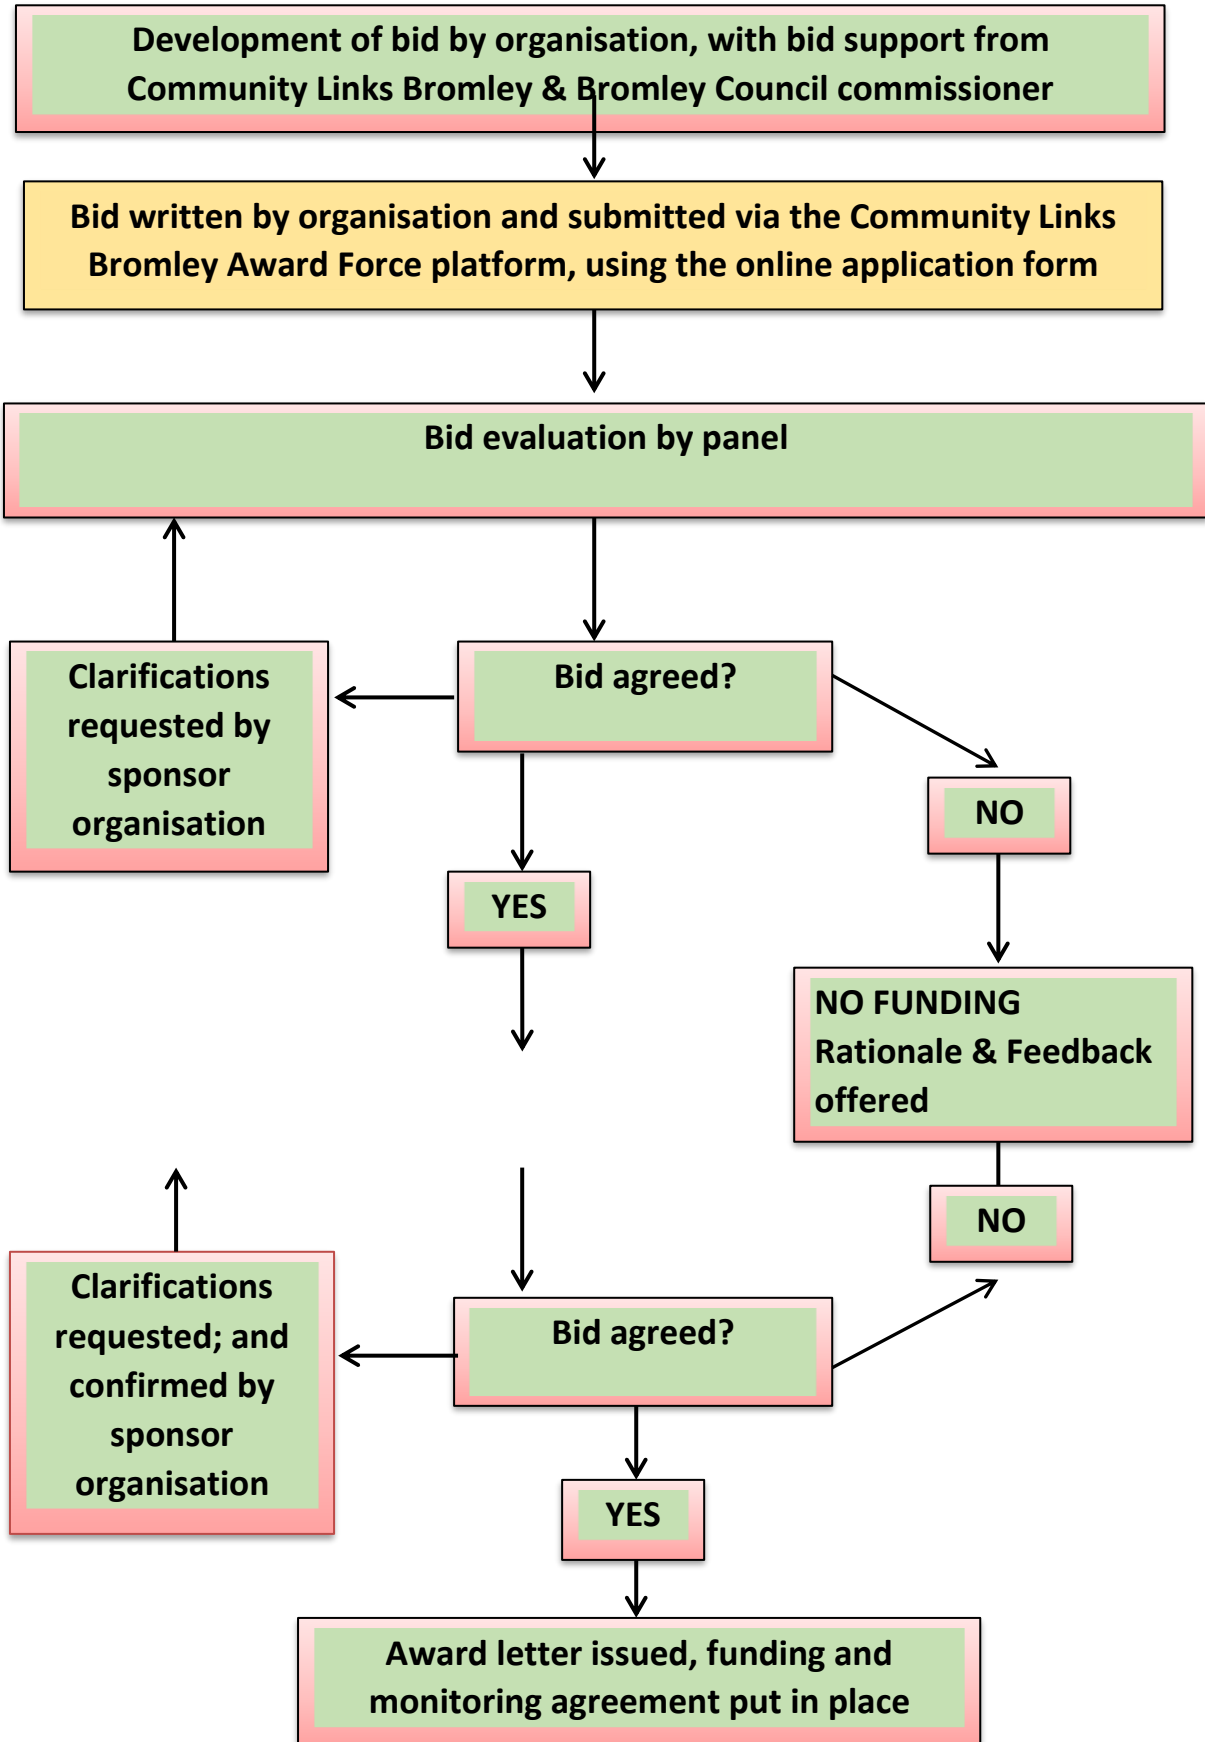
Development of bid by organisation, with bid support from Community Links Bromley & Bromley Council commissioner

Bid written by organisation and submitted via the Community Links Bromley Award Force platform, using the online application form

Bid evaluation by panel

Clarifications requested by sponsor organisation

Bid agreed?

NO

YES

NO FUNDING Rationale & Feedback offered

NO

Clarifications requested; and confirmed by sponsor organisation

Bid agreed?

YES

Award letter issued, funding and monitoring agreement put in place